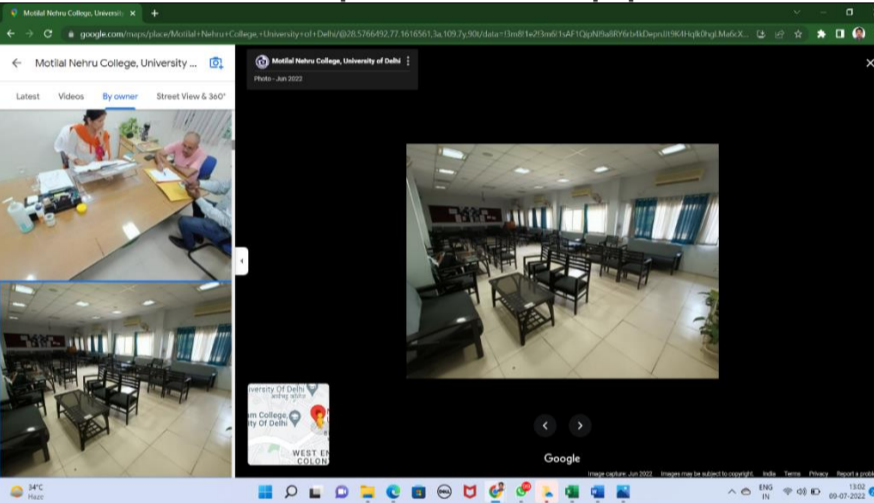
Motilal Nehru College, Universit... ×  +

google.com/maps/place/Motilal+Nehru+College,+University+of+Delhi/@28.5766492,77.1616561,3a,109.7y,90t/data=!3m8!1e2!3m6!1sAF1QipN9a8RYIrb1kDepruIt9K4Hqlk0hqLMa6rX...

Motilal Nehru College, University ...

Latest  Videos  By owner  Street View & 360°

Motilal Nehru College, University of Delhi
Photo - Jun 2022

University Of Delhi
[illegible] College, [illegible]ity Of Delhi
WEST EN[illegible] COLON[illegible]

Google

Image capture: Jun 2022  Images may be subject to copyright.  India  Terms  Privacy  Report a probl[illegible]

34°C
Haze

ENG
IN
13:02
09-07-2022